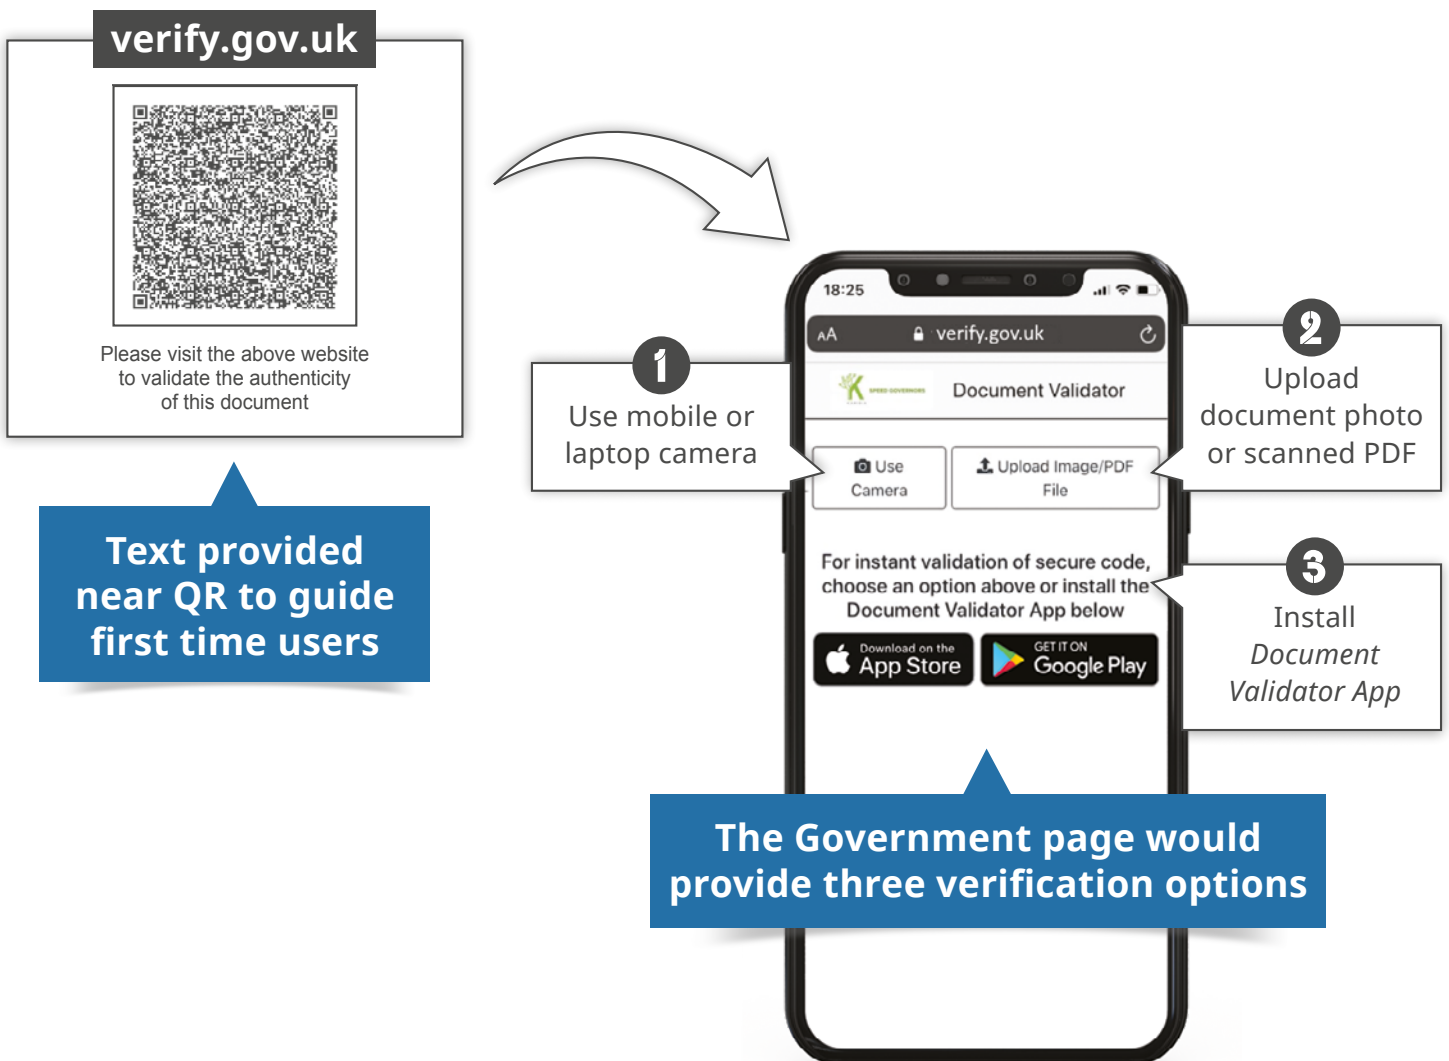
verify.gov.uk

Please visit the above website to validate the authenticity of this document

Text provided near QR to guide first time users

1
Use mobile or laptop camera

18:25

AA verify.gov.uk

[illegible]

Document Validator

Use Camera

Upload Image/PDF File

For instant validation of secure code, choose an option above or install the Document Validator App below

Download on the App Store

GET IT ON Google Play

2
Upload document photo or scanned PDF

3
Install *Document Validator App*

The Government page would provide three verification options